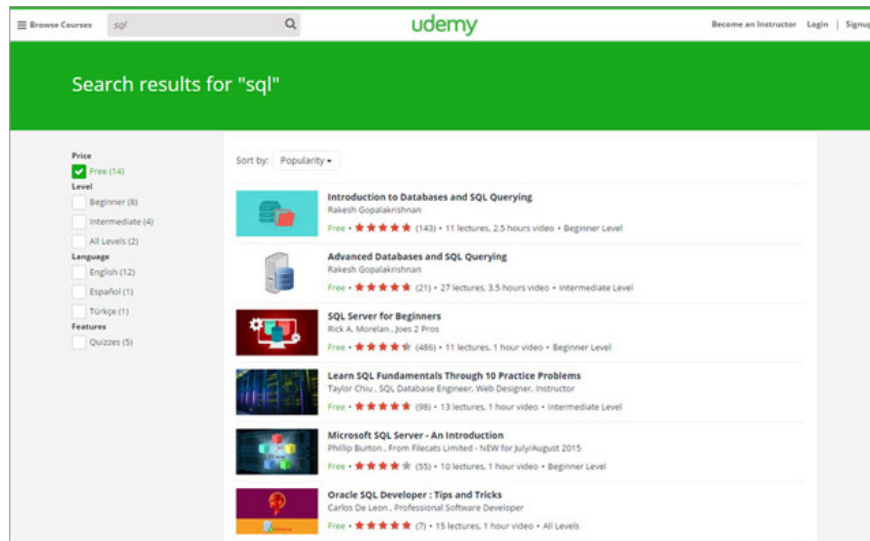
Browse Courses sql

udemy

Become an Instructor Login | Signup

Search results for "sql"

Price
Free (14)
Level
Beginner (8)
Intermediate (4)
All Levels (2)
Language
English (12)
Español (1)
Türkçe (1)
Features
Quizzes (5)

Sort by: Popularity

Introduction to Databases and SQL Querying
Rakesh Gopalakrishnan
Free • (143) • 11 lectures, 2.5 hours video • Beginner Level

Advanced Databases and SQL Querying
Rakesh Gopalakrishnan
Free • (21) • 27 lectures, 3.5 hours video • Intermediate Level

SQL Server for Beginners
Rick A. Morelan , Joes 2 Pros
Free • (486) • 11 lectures, 1 hour video • Beginner Level

Learn SQL Fundamentals Through 10 Practice Problems
Taylor Chiu , SQL Database Engineer, Web Designer, Instructor
Free • (98) • 13 lectures, 1 hour video • Intermediate Level

Microsoft SQL Server - An Introduction
Phillip Burton , From Filecats Limited - NEW for July/August 2015
Free • (55) • 10 lectures, 1 hour video • Beginner Level

Oracle SQL Developer : Tips and Tricks
Carlos De Leon , Professional Software Developer
Free • (7) • 15 lectures, 1 hour video • All Levels